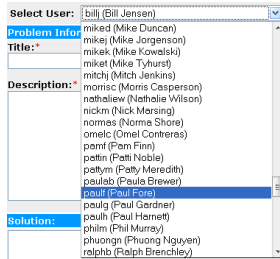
Select User: billj (Bill Jensen)

Problem Infor

Title:*

Description:*

Solution:

miked (Mike Duncan)
mikej (Mike Jorgenson)
mikek (Mike Kowalski)
miket (Mike Tyhurst)
mitchj (Mitch Jenkins)
morrisc (Morris Casperson)
nathaliew (Nathalie Wilson)
nickm (Nick Marsing)
normas (Norma Shore)
omelc (Omel Contreras)
pamf (Pam Finn)
pattin (Patti Noble)
pattym (Patty Meredith)
paulab (Paula Brewer)
paulf (Paul Fore)
paulg (Paul Gardner)
paulh (Paul Harnett)
philm (Phil Murray)
phuongn (Phuong Nguyen)
ralphb (Ralph Brenchley)